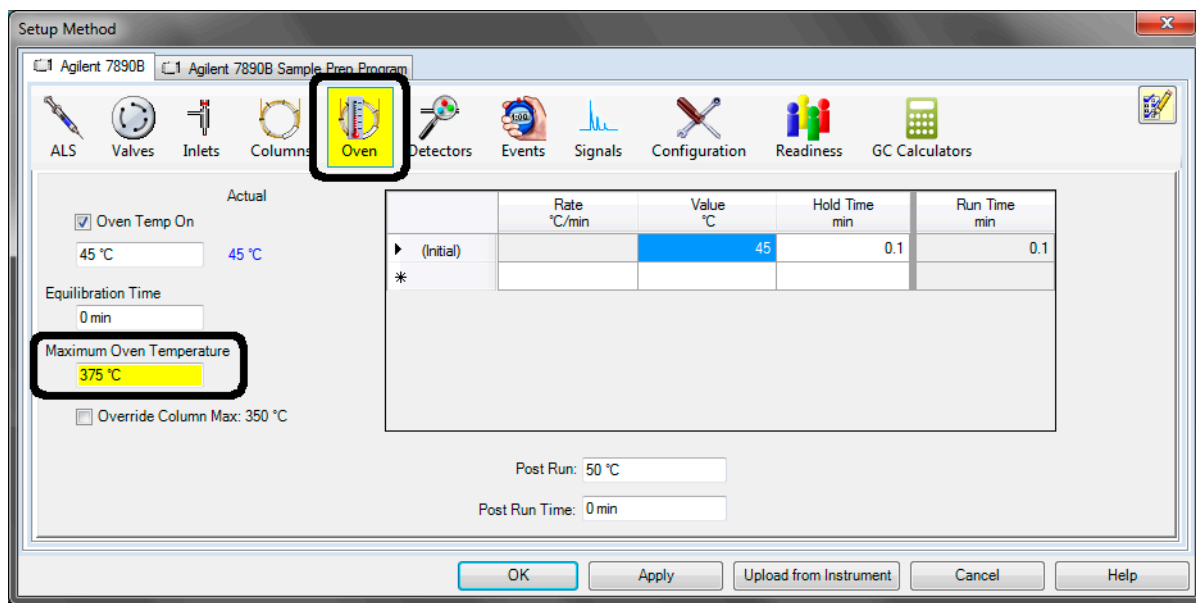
Setup Method

1 Agilent 7890B | 1 Agilent 7890B Sample Prep Program

ALS Valves Inlets Columns Oven Detectors Events Signals Configuration Readiness GC Calculators

Actual

Oven Temp On

45 °C 45 °C

Equilibration Time

0 min

Maximum Oven Temperature

375 °C

Override Column Max: 350 °C

| | Rate °C/min | Value °C | Hold Time min | Run Time min |
|---|---|---|---|---|
| (Initial) | | 45 | 0.1 | 0.1 |
| * | | | | |

Post Run: 50 °C

Post Run Time: 0 min

OK Apply Upload from Instrument Cancel Help